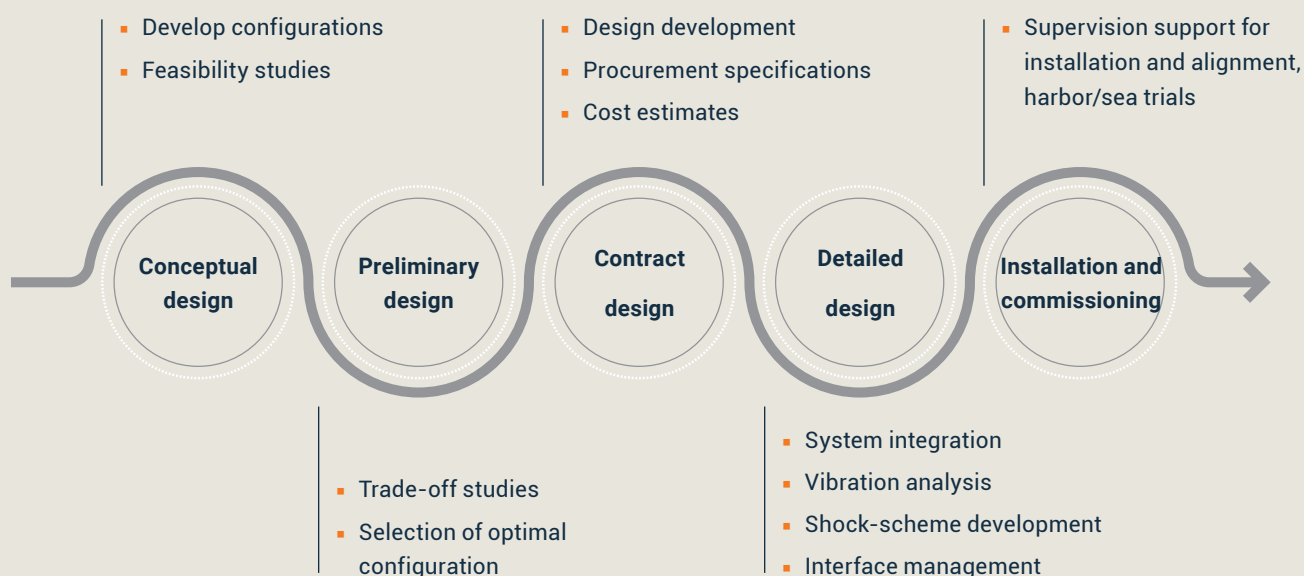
▪ Develop configurations
▪ Feasibility studies

▪ Design development
▪ Procurement specifications
▪ Cost estimates

▪ Supervision support for installation and alignment, harbor/sea trials

Conceptual design

Preliminary design

Contract design

Detailed design

Installation and commissioning

▪ Trade-off studies
▪ Selection of optimal configuration

▪ System integration
▪ Vibration analysis
▪ Shock-scheme development
▪ Interface management